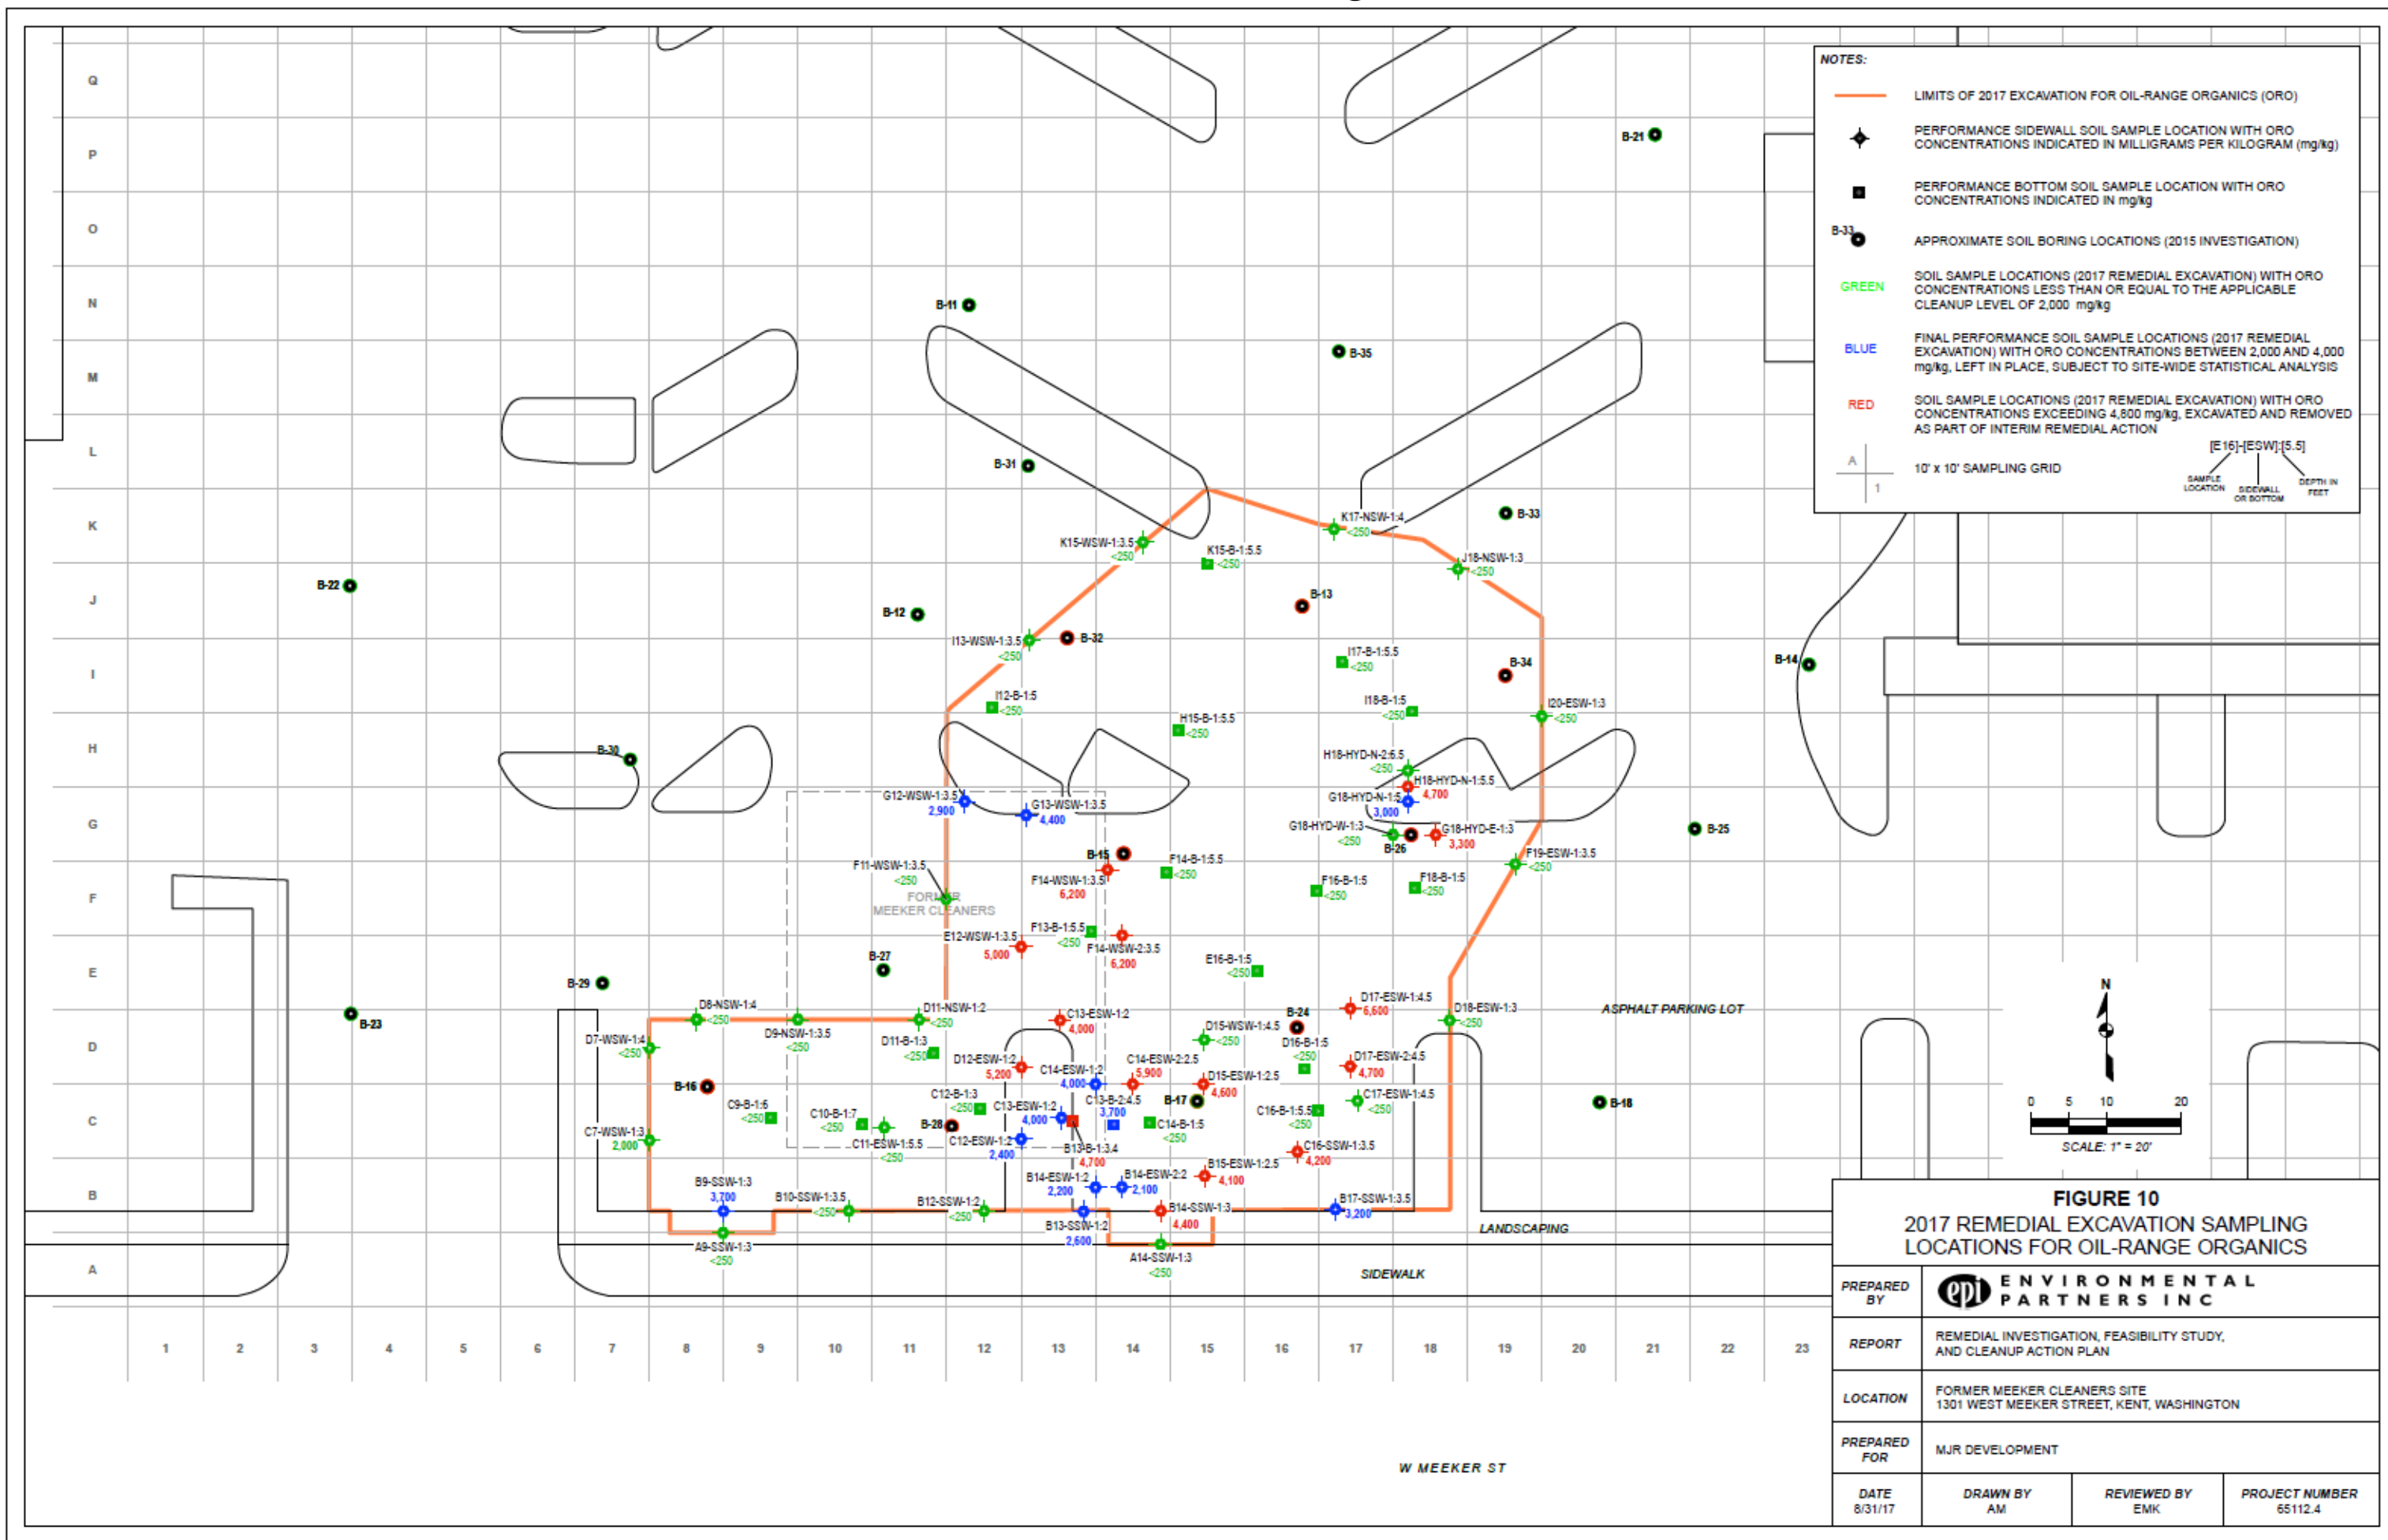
NOTES:

LIMITS OF 2017 EXCAVATION FOR OIL-RANGE ORGANICS (ORO)

PERFORMANCE SIDEWALL SOIL SAMPLE LOCATION WITH ORO CONCENTRATIONS INDICATED IN MILLIGRAMS PER KILOGRAM (mg/kg)

PERFORMANCE BOTTOM SOIL SAMPLE LOCATION WITH ORO CONCENTRATIONS INDICATED IN mg/kg

B-33 APPROXIMATE SOIL BORING LOCATIONS (2015 INVESTIGATION)

GREEN SOIL SAMPLE LOCATIONS (2017 REMEDIAL EXCAVATION) WITH ORO CONCENTRATIONS LESS THAN OR EQUAL TO THE APPLICABLE CLEANUP LEVEL OF 2,000 mg/kg

BLUE FINAL PERFORMANCE SOIL SAMPLE LOCATIONS (2017 REMEDIAL EXCAVATION) WITH ORO CONCENTRATIONS BETWEEN 2,000 AND 4,000 mg/kg, LEFT IN PLACE, SUBJECT TO SITE-WIDE STATISTICAL ANALYSIS

RED SOIL SAMPLE LOCATIONS (2017 REMEDIAL EXCAVATION) WITH ORO CONCENTRATIONS EXCEEDING 4,800 mg/kg, EXCAVATED AND REMOVED AS PART OF INTERIM REMEDIAL ACTION

A 1 10' x 10' SAMPLING GRID

[E16]-[ESW]-[5.5] SAMPLE LOCATION SIDEWALL OR BOTTOM DEPTH IN FEET

Q P O N M L K J I H G F E D C B A
1 2 3 4 5 6 7 8 9 10 11 12 13 14 15 16 17 18 19 20 21 22 23

B-21 B-11 B-35 B-31 B-33 B-22 B-12 B-13 B-32 B-34 B-14 B-30 B-25 B-15 B-26 B-27 B-29 B-23 B-24 B-16 B-17 B-18 B-28

K17-NSW-1:4 <250
K15-WSW-1:3.5 <250
K15-B-1:5.5 <250
J18-NSW-1:3 <250
I13-WSW-1:3.5 <250
I17-B-1:5.5 <250
I12-B-1:5 <250
I18-B-1:5 <250
I20-ESW-1:3 <250
H15-B-1:5.5 <250
H18-HYD-N-2:6.5 <250
H18-HYD-N-1:5.5 4,700
G18-HYD-N-1:5 3,000
G18-HYD-W-1:3 <250
G18-HYD-E-1:3 3,300
G12-WSW-1:3.5 2,900
G13-WSW-1:3.5 4,400
F19-ESW-1:3.5 <250
F11-WSW-1:3.5 <250
F14-B-1:5.5 <250
F14-WSW-1:3.5 6,200
F16-B-1:5 <250
F18-B-1:5 <250
FORMER MEEKER CLEANERS
F13-B-1:5.5 <250
F14-WSW-2:3.5 6,200
E12-WSW-1:3.5 5,000
E16-B-1:5 <250
D17-ESW-1:4.5 6,600
D18-ESW-1:3 <250
ASPHALT PARKING LOT
D8-NSW-1:4 <250
D11-NSW-1:2 <250
C13-ESW-1:2 4,000
D7-WSW-1:4 <250
D9-NSW-1:3.5 <250
D11-B-1:3 <250
D15-WSW-1:4.5 <250
D16-B-1:5 <250
D12-ESW-1:2 5,200
C14-ESW-1:2 4,000
C14-ESW-2:2.5 5,900
D15-ESW-1:2.5 4,600
D17-ESW-2:4.5 4,700
C9-B-1:6 <250
C12-B-1:3 <250
C13-ESW-1:2 4,000
C13-B-2:4.5 3,700
C17-ESW-1:4.5 <250
C10-B-1:7 <250
C16-B-1:5.5 <250
C14-B-1:5 <250
C7-WSW-1:3 2,000
C11-ESW-1:5.5 <250
C12-ESW-1:2 2,400
B13-B-1:3.4 4,700
C16-SSW-1:3.5 4,200
B15-ESW-1:2.5 4,100
B14-ESW-1:2 2,200
B14-ESW-2:2 2,100
B9-SSW-1:3 3,700
B10-SSW-1:3.5 <250
B12-SSW-1:2 <250
B14-SSW-1:3 4,400
B17-SSW-1:3.5 3,200
B13-SSW-1:2 2,600
A9-SSW-1:3 <250
A14-SSW-1:3 <250
LANDSCAPING
SIDEWALK
W MEEKER ST

N
0 5 10 20
SCALE: 1" = 20'

FIGURE 10
2017 REMEDIAL EXCAVATION SAMPLING LOCATIONS FOR OIL-RANGE ORGANICS

| PREPARED BY | epi ENVIRONMENTAL PARTNERS INC | | |
|---|---|---|---|
| REPORT | REMEDIAL INVESTIGATION, FEASIBILITY STUDY, AND CLEANUP ACTION PLAN | | |
| LOCATION | FORMER MEEKER CLEANERS SITE 1301 WEST MEEKER STREET, KENT, WASHINGTON | | |
| PREPARED FOR | MJR DEVELOPMENT | | |
| DATE 8/31/17 | DRAWN BY AM | REVIEWED BY EMK | PROJECT NUMBER 65112.4 |